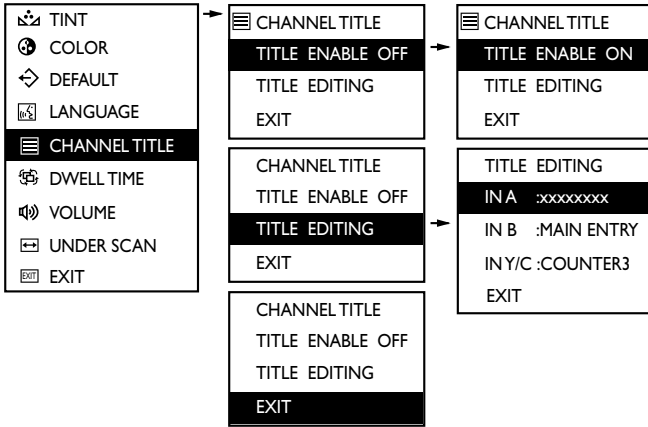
TINT
COLOR
DEFAULT
LANGUAGE
CHANNEL TITLE
DWELL TIME
VOLUME
UNDER SCAN
EXIT

CHANNEL TITLE
TITLE ENABLE OFF
TITLE EDITING
EXIT

CHANNEL TITLE
TITLE ENABLE ON
TITLE EDITING
EXIT

CHANNEL TITLE
TITLE ENABLE OFF
TITLE EDITING
EXIT

TITLE EDITING
IN A :xxxxxxxx
IN B :MAIN ENTRY
IN Y/C :COUNTER3
EXIT

CHANNEL TITLE
TITLE ENABLE OFF
TITLE EDITING
EXIT